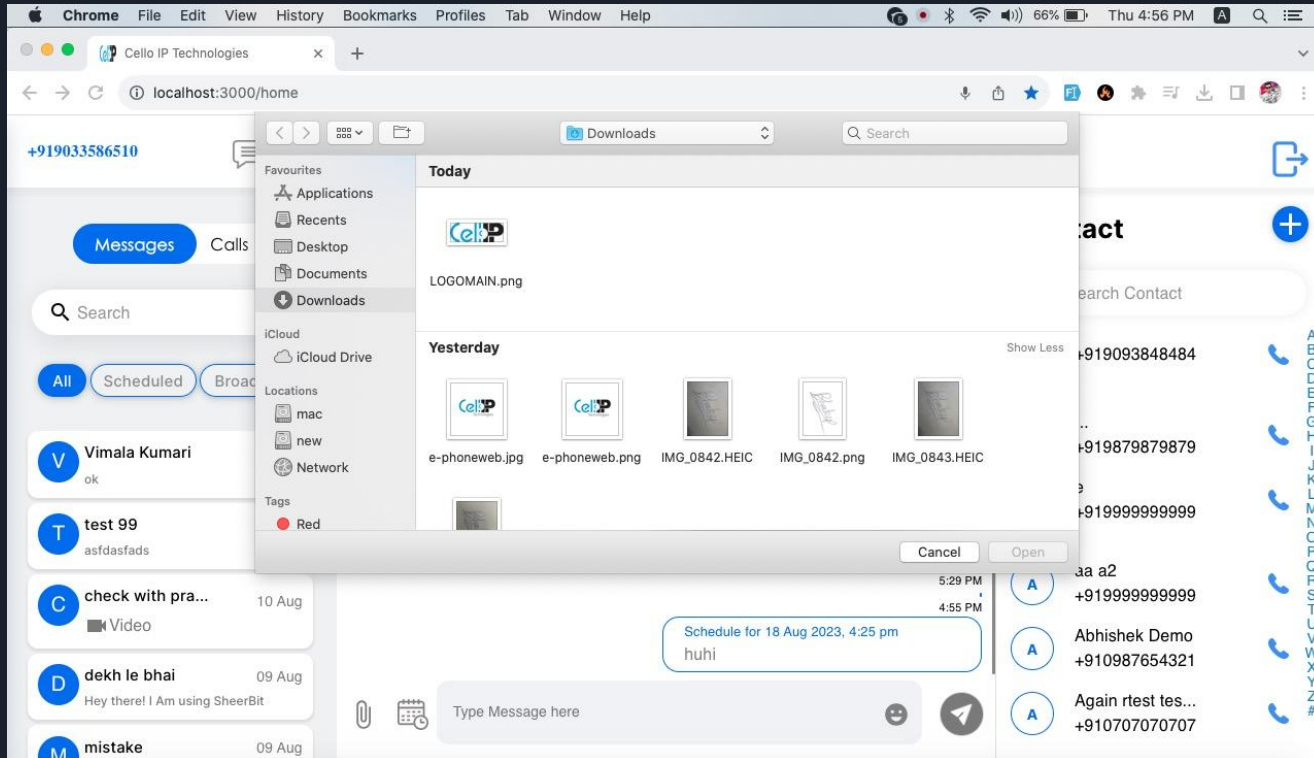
Chrome File Edit View History Bookmarks Profiles Tab Window Help
66% Thu 4:56 PM

Cello IP Technologies ×

localhost:3000/home

+919033586510

Messages Calls

Search

All Scheduled Broa

V Vimala Kumari
ok

T test 99
asfdasfads

C check with pra... 10 Aug
Video

D dekh le bhai 09 Aug
Hey there! I Am using SheerBit

M mistake 09 Aug

Downloads

Search

Favourites
Applications
Recents
Desktop
Documents
Downloads
iCloud
iCloud Drive
Locations
mac
new
Network
Tags
Red

Today

LOGOMAIN.png

Yesterday
Show Less

e-phoneweb.jpg
e-phoneweb.png
IMG_0842.HEIC
IMG_0842.png
IMG_0843.HEIC

Cancel
Open

5:29 PM
4:55 PM

Schedule for 18 Aug 2023, 4:25 pm
huhi

Type Message here

act

earch Contact

+919093848484

..
+919879879879

e
+919999999999

A aa a2
+919999999999

A Abhishek Demo
+910987654321

A Again rtest tes...
+910707070707

A B C D E F G H I J K L M N O P Q R S T U V W X Y Z #